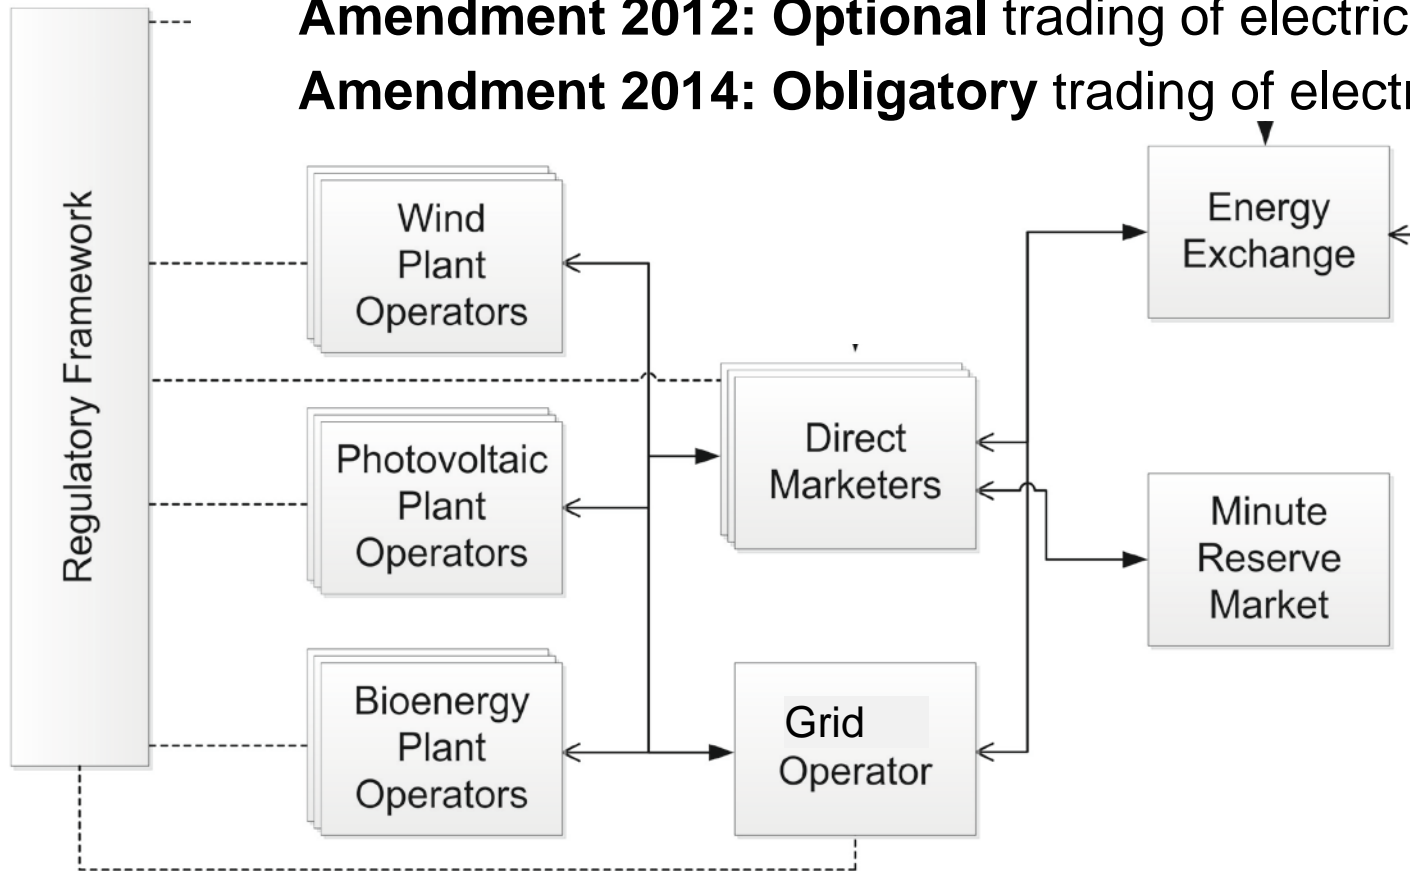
**Amendment 2012: Optional** trading of electric
**Amendment 2014: Obligatory** trading of electr

Regulatory Framework

Wind Plant Operators

Photovoltaic Plant Operators

Bioenergy Plant Operators

Direct Marketers

Grid Operator

Energy Exchange

Minute Reserve Market